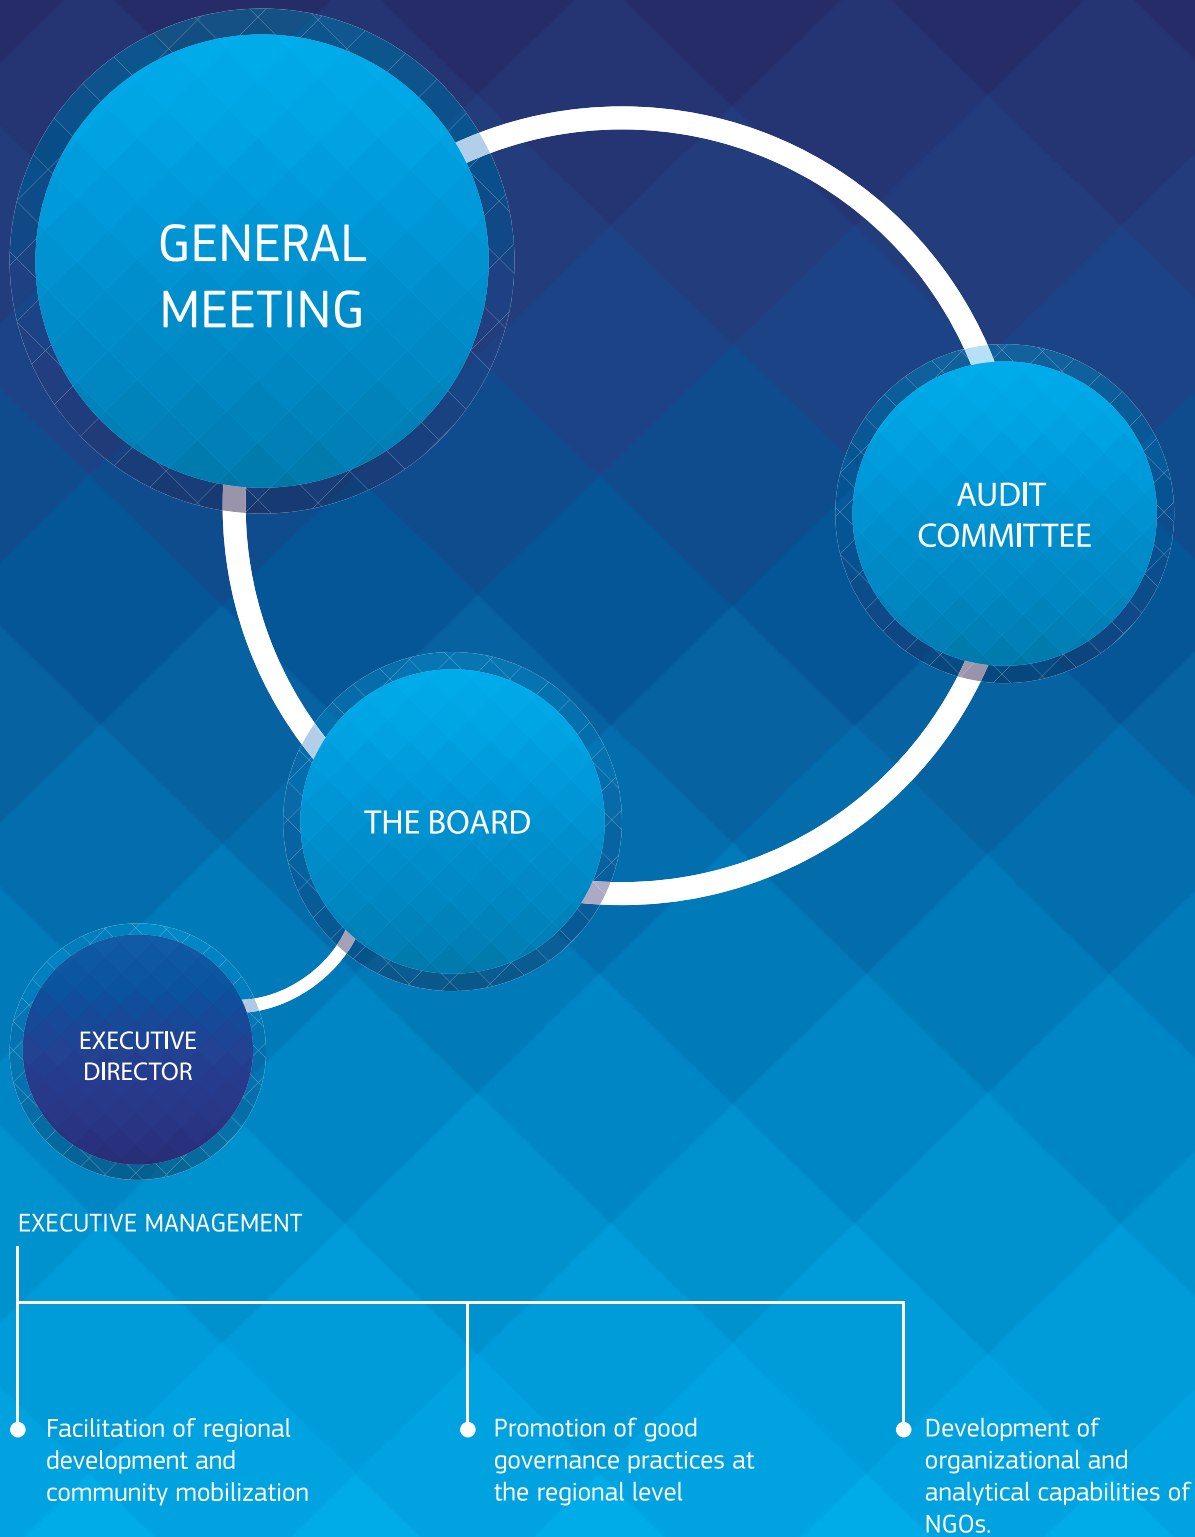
GENERAL MEETING

AUDIT COMMITTEE

THE BOARD

EXECUTIVE DIRECTOR

EXECUTIVE MANAGEMENT

Facilitation of regional development and community mobilization

Promotion of good governance practices at the regional level

Development of organizational and analytical capabilities of NGOs.